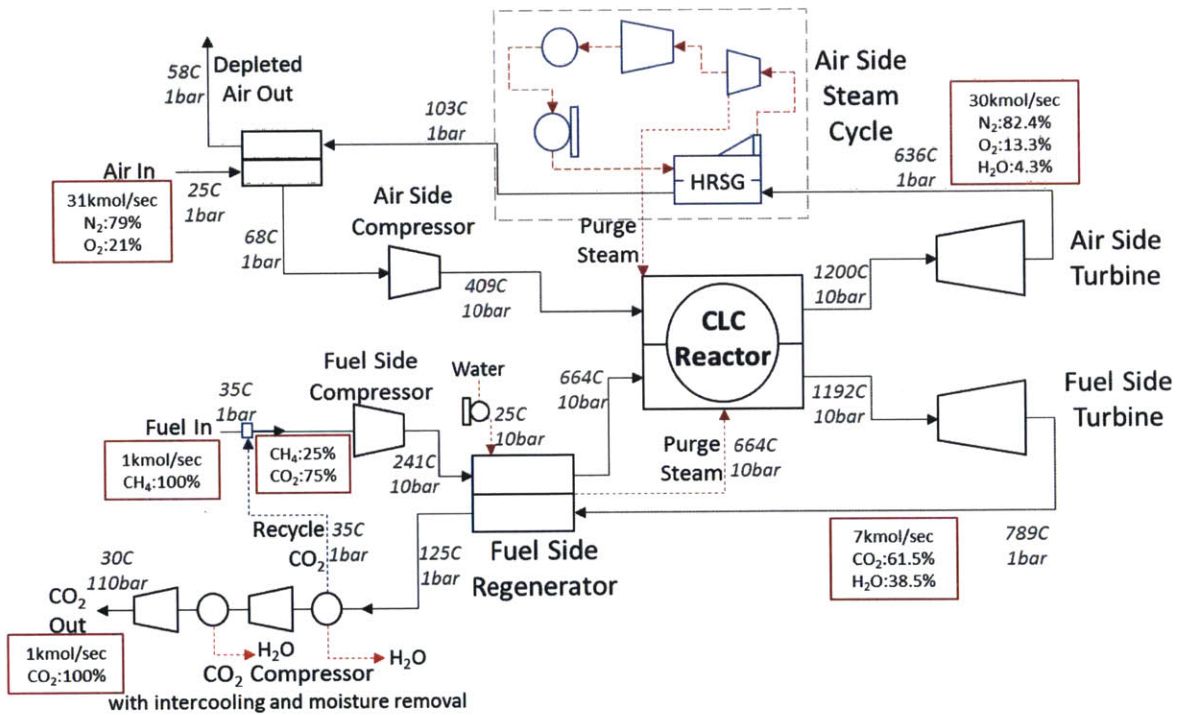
58C
1bar
Depleted Air Out

103C
1bar

Air Side Steam Cycle

HRSG

30kmol/sec
$N_2$:82.4%
$O_2$:13.3%
$H_2O$:4.3%

636C
1bar

Air In
25C
1bar

31kmol/sec
$N_2$:79%
$O_2$:21%

68C
1bar

Air Side Compressor

Purge Steam

409C
10bar

CLC Reactor

1200C
10bar

Air Side Turbine

Fuel Side Compressor

35C
1bar

Water
25C
10bar

664C
10bar

1192C
10bar

Fuel Side Turbine

Fuel In

1kmol/sec
$CH_4$:100%

$CH_4$:25%
$CO_2$:75%

241C
10bar

Purge Steam
664C
10bar

Recycle $CO_2$
35C
1bar

125C
1bar

Fuel Side Regenerator

7kmol/sec
$CO_2$:61.5%
$H_2O$:38.5%

789C
1bar

30C
110bar

$CO_2$ Out

1kmol/sec
$CO_2$:100%

$H_2O$
$H_2O$

$CO_2$ Compressor
with intercooling and moisture removal